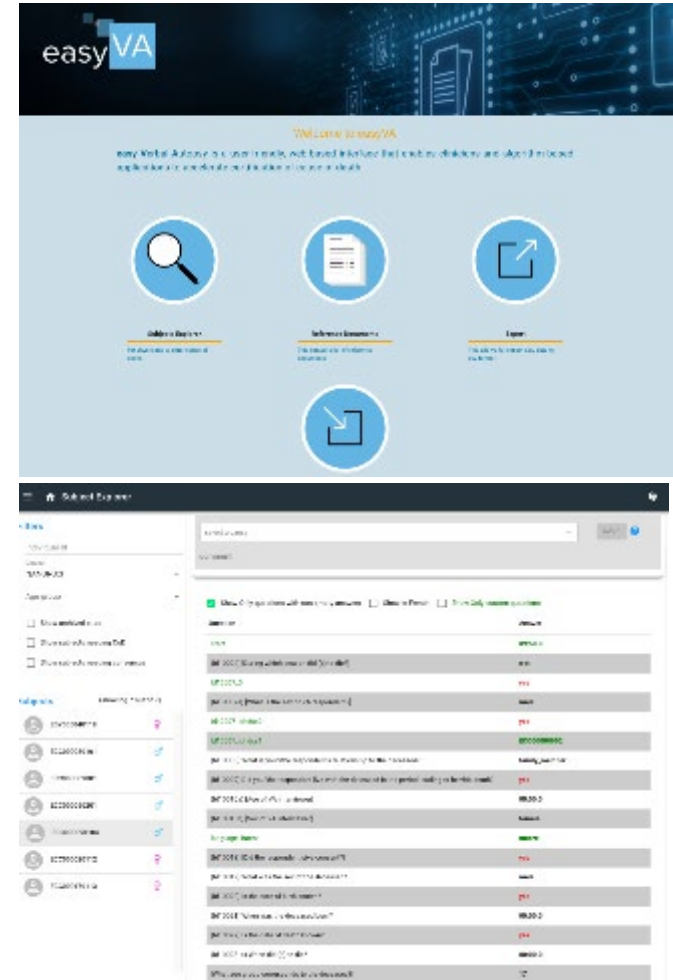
easyVA

Welcome to easyVA

easy Verbal Autopsy is a user-friendly, web-based interface that enables clinicians and algorithm-based applications to determine the cause of death.

Subject Explorer

Reference Documents

Export

Subject Explorer

Filters

Subjects

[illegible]

Show Only questions with non-empty answers

Show in French

Show Only answered questions

Question

Answer

yes

yes

yes

yes

yes

yes

yes